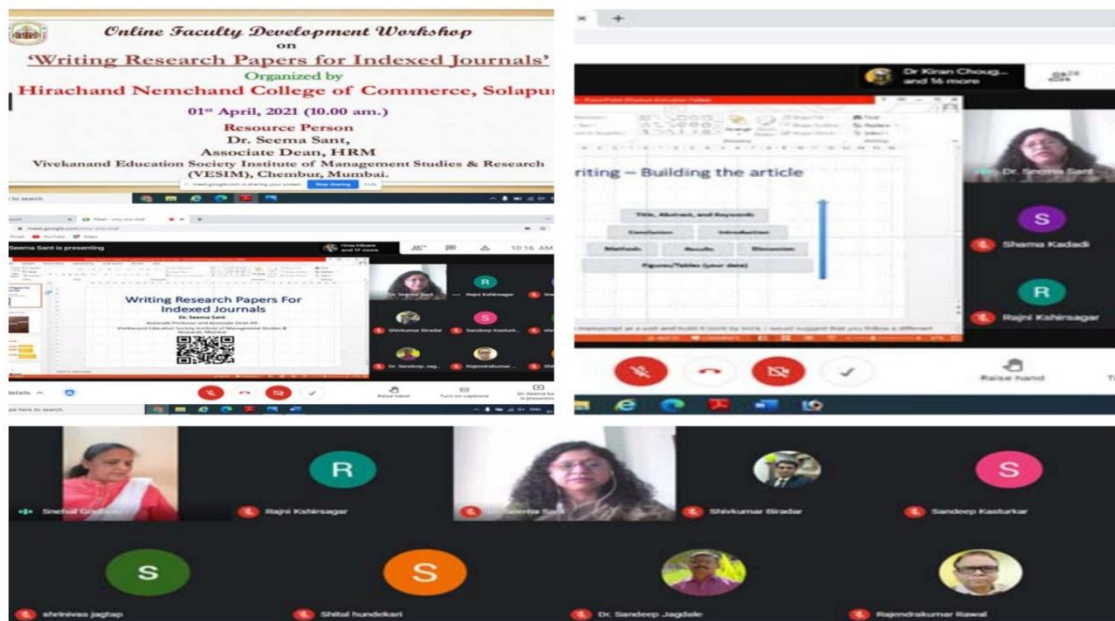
Online Faculty Development Workshop
on
'Writing Research Papers for Indexed Journals'
Organized by
Hirachand Nemchand College of Commerce, Solapur
01st April, 2021 (10.00 am.)
Resource Person
Dr. Seema Sant,
Associate Dean, HRM
Vivekanand Education Society Institute of Management Studies & Research (VESIM), Chembur, Mumbai.

meet.google.com is sharing your screen. Stop sharing Hide

Seema Sant is presenting

10:16 AM

Writing Research Papers For Indexed Journals

Dr. Seema Sant

Dr. Seema Sant
Rajni Kshirsagar
Shivkumar Biradar
Sandeep Kasturk...
Dr. Sandeep Jag...
Rajendrakumar...

Raise hand
Turn on captions

Dr Kiran Choug... and 16 more

riting – Building the article

Title, Abstract, and Keywords
Conclusion
Introduction
Methods
Results
Discussion
Figures/Tables (your data)

Dr. Seema Sant
Shama Kadadi
Rajni Kshirsagar

Raise hand

Snehal Gadkari
Rajni Kshirsagar
Dr. Seema Sant
Shivkumar Biradar
Sandeep Kasturkar
shriniwas jagtap
Shital hundekari
Dr. Sandeep Jagdale
Rajendrakumar Rawal